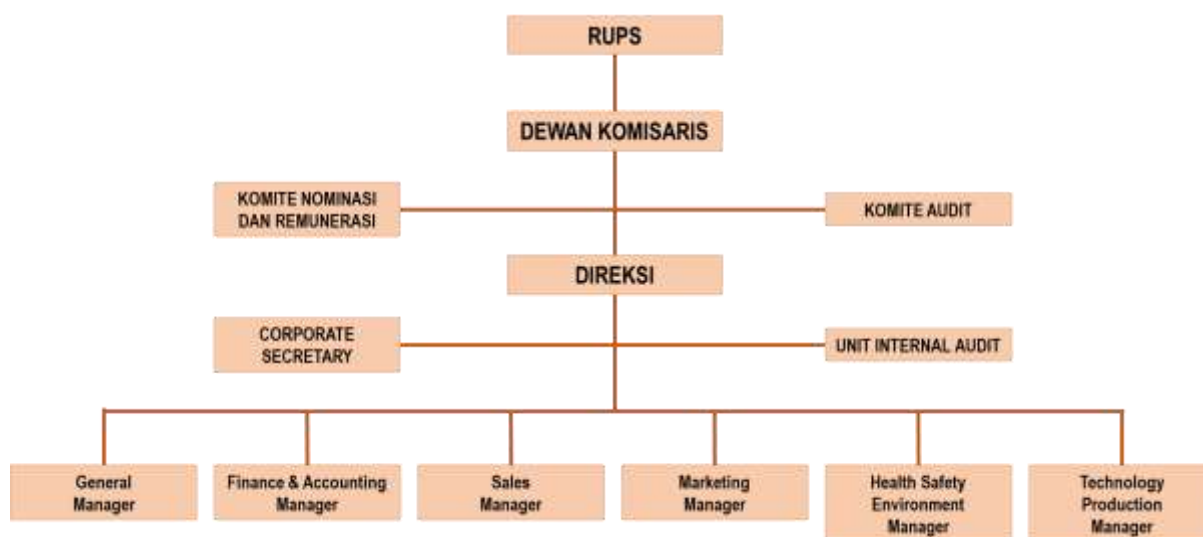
RUPS

DEWAN KOMISARIS

KOMITE NOMINASI DAN REMUNERASI

KOMITE AUDIT

DIREKSI

CORPORATE SECRETARY

UNIT INTERNAL AUDIT

General Manager

Finance & Accounting Manager

Sales Manager

Marketing Manager

Health Safety Environment Manager

Technology Production Manager